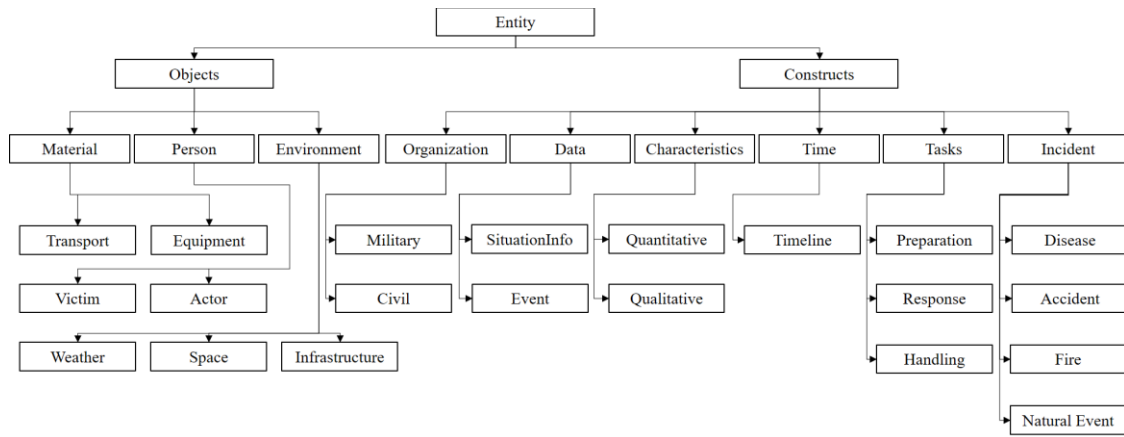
Entity

Objects

Constructs

Material

Person

Environment

Organization

Data

Characteristics

Time

Tasks

Incident

Transport

Equipment

Victim

Actor

Weather

Space

Infrastructure

Military

Civil

SituationInfo

Event

Quantitative

Qualitative

Timeline

Preparation

Response

Handling

Disease

Accident

Fire

Natural Event